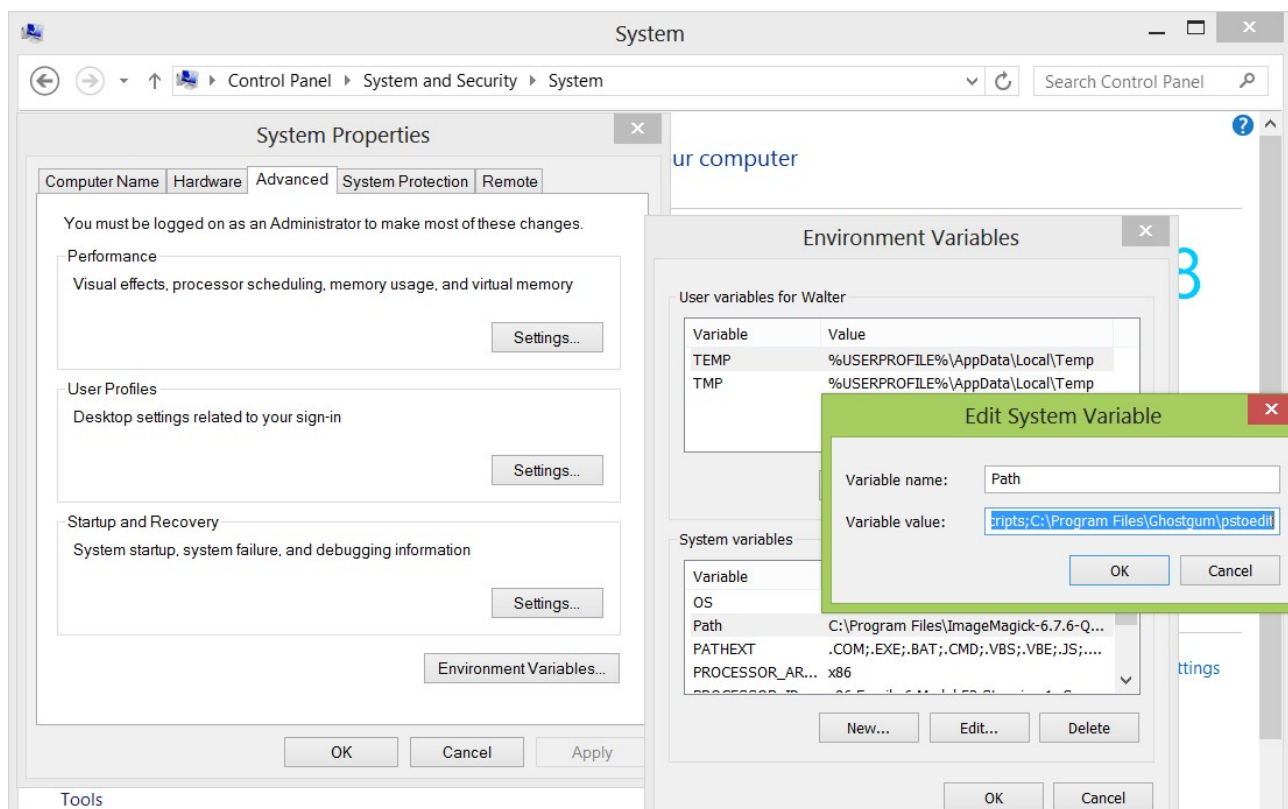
System

Control Panel ▸ System and Security ▸ System

Search Control Panel

System Properties

Computer Name | Hardware | Advanced | System Protection | Remote

You must be logged on as an Administrator to make most of these changes.

Performance

Visual effects, processor scheduling, memory usage, and virtual memory

Settings...

User Profiles

Desktop settings related to your sign-in

Settings...

Startup and Recovery

System startup, system failure, and debugging information

Settings...

Environment Variables...

OK | Cancel | Apply

ur computer

8

ttings

Tools

Environment Variables

User variables for Walter

| Variable | Value |
|---|---|
| TEMP | %USERPROFILE%\AppData\Local\Temp |
| TMP | %USERPROFILE%\AppData\Local\Temp |

System variables

| Variable | Value |
|---|---|
| OS | |
| Path | C:\Program Files\ImageMagick-6.7.6-Q... |
| PATHEXT | .COM;.EXE;.BAT;.CMD;.VBS;.VBE;.JS;.... |
| PROCESSOR_AR... | x86 |
| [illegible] | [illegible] |

New... | Edit... | Delete

OK | Cancel

Edit System Variable

Variable name: Path

Variable value: cripts;C:\Program Files\Ghostgum\pstoedit

OK | Cancel